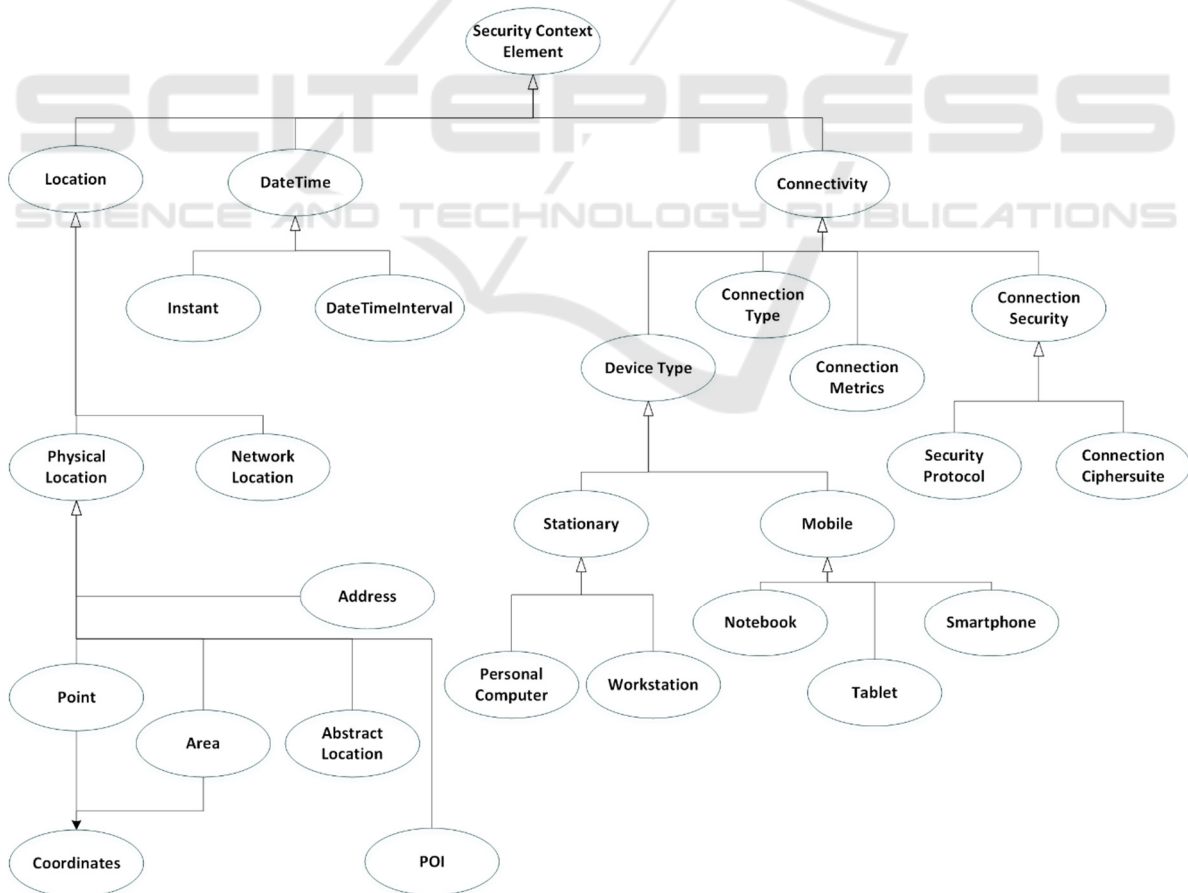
SCITEPRESS
SCIENCE AND TECHNOLOGY PUBLICATIONS

Security Context Element

Location

DateTime

Connectivity

Instant

DateTimeInterval

Connection Type

Connection Security

Device Type

Connection Metrics

Physical Location

Network Location

Security Protocol

Connection Ciphersuite

Stationary

Mobile

Address

Notebook

Smartphone

Point

Personal Computer

Workstation

Tablet

Area

Abstract Location

Coordinates

POI